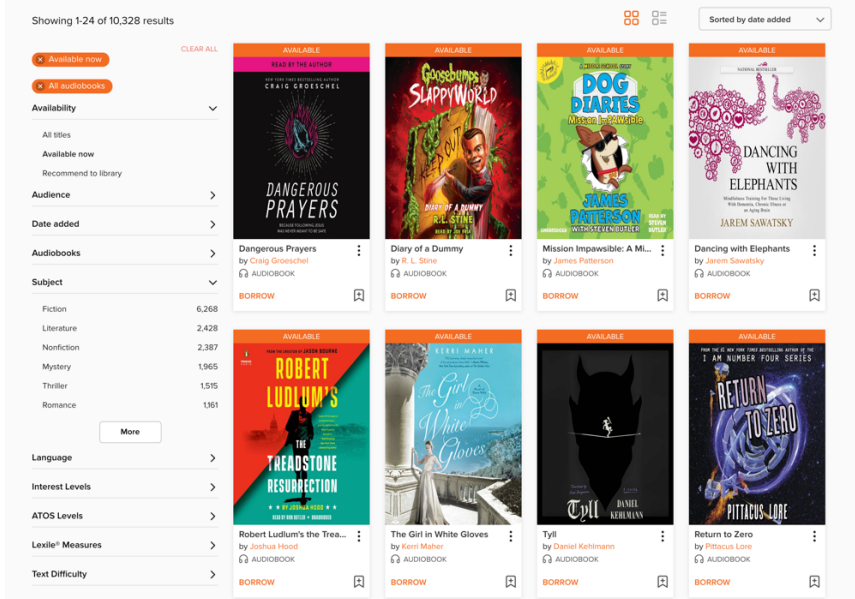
Showing 1-24 of 10,328 results

Sorted by date added

Available now
CLEAR ALL
All audiobooks

Availability
All titles
Available now
Recommend to library

Audience
Date added
Audiobooks
Subject

| | |
|---|---|
| Fiction | 6,268 |
| Literature | 2,428 |
| Nonfiction | 2,387 |
| Mystery | 1,965 |
| Thriller | 1,515 |
| Romance | 1,161 |

More

Language
Interest Levels
ATOS Levels
Lexile® Measures
Text Difficulty

AVAILABLE
READ BY THE AUTHOR
CRAIG GROESCHEL
DANGEROUS PRAYERS
Dangerous Prayers
by Craig Groeschel
AUDIOBOOK
BORROW

AVAILABLE
Goosebumps SLAPPYWORLD
DIARY OF A DUMMY
R.L. STINE
Diary of a Dummy
by R. L. Stine
AUDIOBOOK
BORROW

AVAILABLE
DOG DIARIES
Mission Impawsible
JAMES PATTERSON
WITH STEVEN BUTLER
Mission Impawsible: A Mi...
by James Patterson
AUDIOBOOK
BORROW

AVAILABLE
DANCING WITH ELEPHANTS
JAREM SAWATSKY
Dancing with Elephants
by Jarem Sawatsky
AUDIOBOOK
BORROW

AVAILABLE
ROBERT LUDLUM'S
THE TREADSTONE RESURRECTION
BY JOSHUA HOOD
Robert Ludlum's the Trea...
by Joshua Hood
AUDIOBOOK
BORROW

AVAILABLE
KERRI MAHER
The Girl in White Gloves
The Girl in White Gloves
by Kerri Maher
AUDIOBOOK
BORROW

AVAILABLE
Tyll
DANIEL KEHLMANN
Tyll
by Daniel Kehlmann
AUDIOBOOK
BORROW

AVAILABLE
I AM NUMBER FOUR SERIES
RETURN TO ZERO
PITTACUS LORE
Return to Zero
by Pittacus Lore
AUDIOBOOK
BORROW